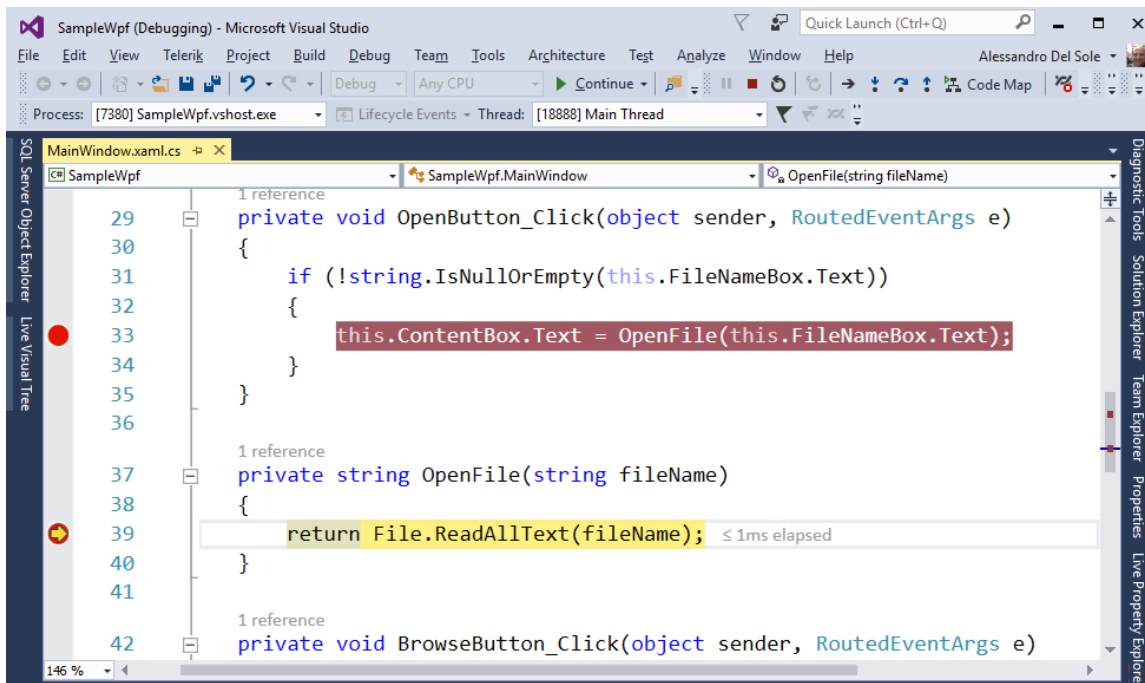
SampleWpf (Debugging) - Microsoft Visual Studio

Quick Launch (Ctrl+Q)

File Edit View Telerik Project Build Debug Team Tools Architecture Test Analyze Window Help

Alessandro Del Sole

Debug Any CPU Continue Code Map

Process: [7380] SampleWpf.vshost.exe Lifecycle Events Thread: [18888] Main Thread

SQL Server Object Explorer Live Visual Tree

MainWindow.xaml.cs

SampleWpf SampleWpf.MainWindow OpenFile(string fileName)

1 reference
29 private void OpenButton_Click(object sender, RoutedEventArgs e)
30 {
31 if (!string.IsNullOrEmpty(this.FileNameBox.Text))
32 {
33 this.ContentBox.Text = OpenFile(this.FileNameBox.Text);
34 }
35 }
36
1 reference
37 private string OpenFile(string fileName)
38 {
39 return File.ReadAllText(fileName); ≤ 1ms elapsed
40 }
41
1 reference
42 private void BrowseButton_Click(object sender, RoutedEventArgs e)

146 %

Diagnostic Tools Solution Explorer Team Explorer Properties Live Property Explorer